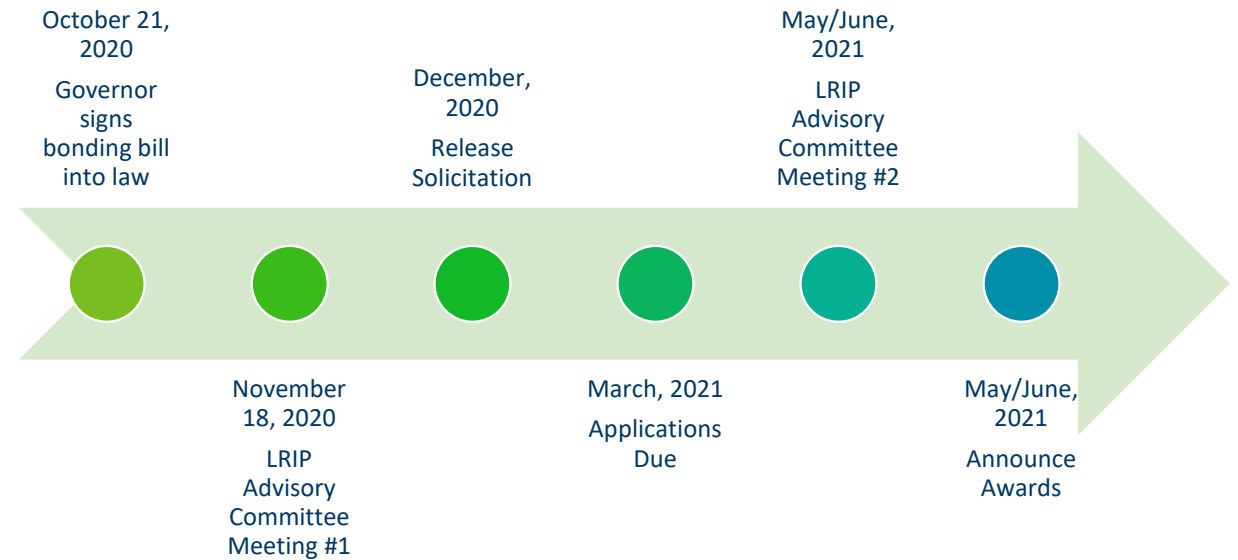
October 21, 2020

Governor signs bonding bill into law

November 18, 2020

LRIP Advisory Committee Meeting #1

December, 2020

Release Solicitation

March, 2021

Applications Due

May/June, 2021

LRIP Advisory Committee Meeting #2

May/June, 2021

Announce Awards